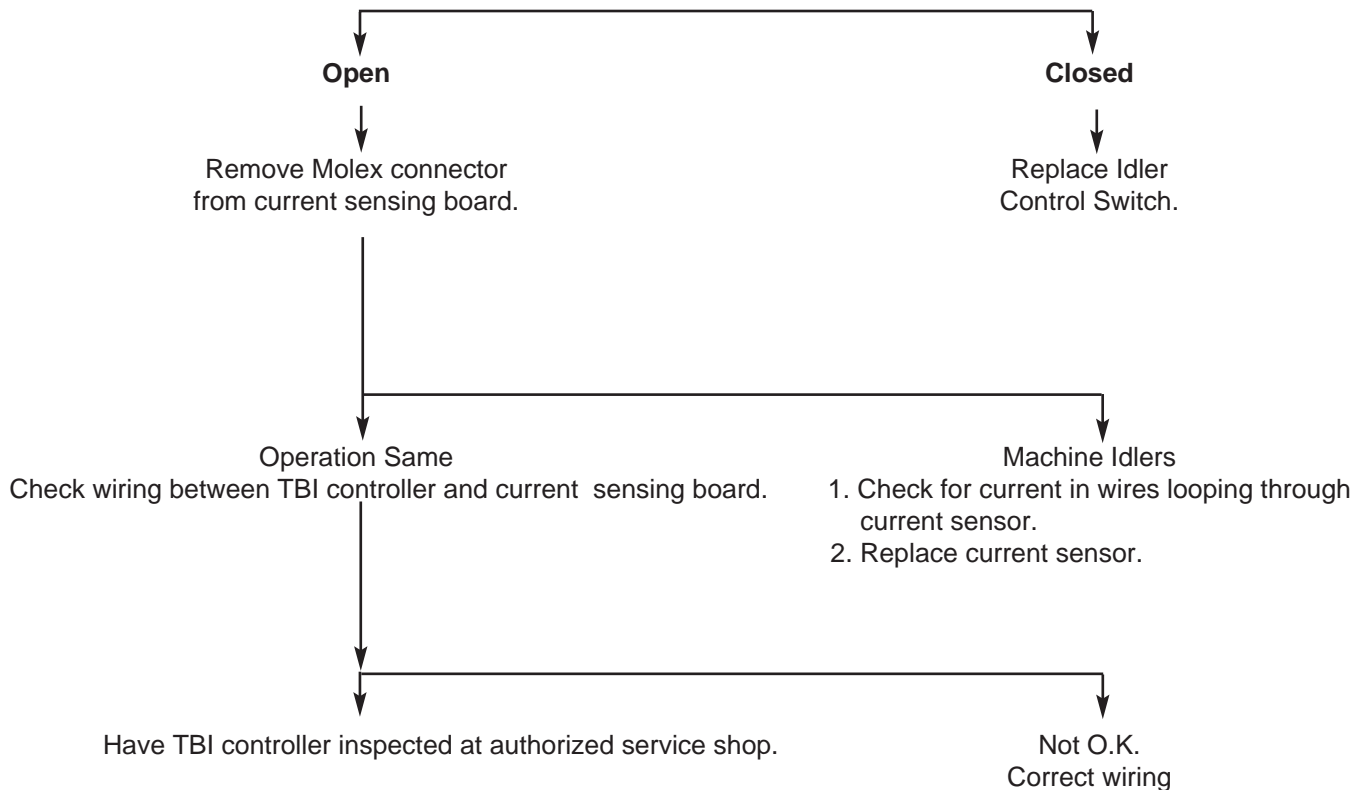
Open

Closed

Remove Molex connector from current sensing board.

Replace Idler Control Switch.

Operation Same
Check wiring between TBI controller and current sensing board.

Machine Idlers
1. Check for current in wires looping through current sensor.
2. Replace current sensor.

Have TBI controller inspected at authorized service shop.

Not O.K.
Correct wiring